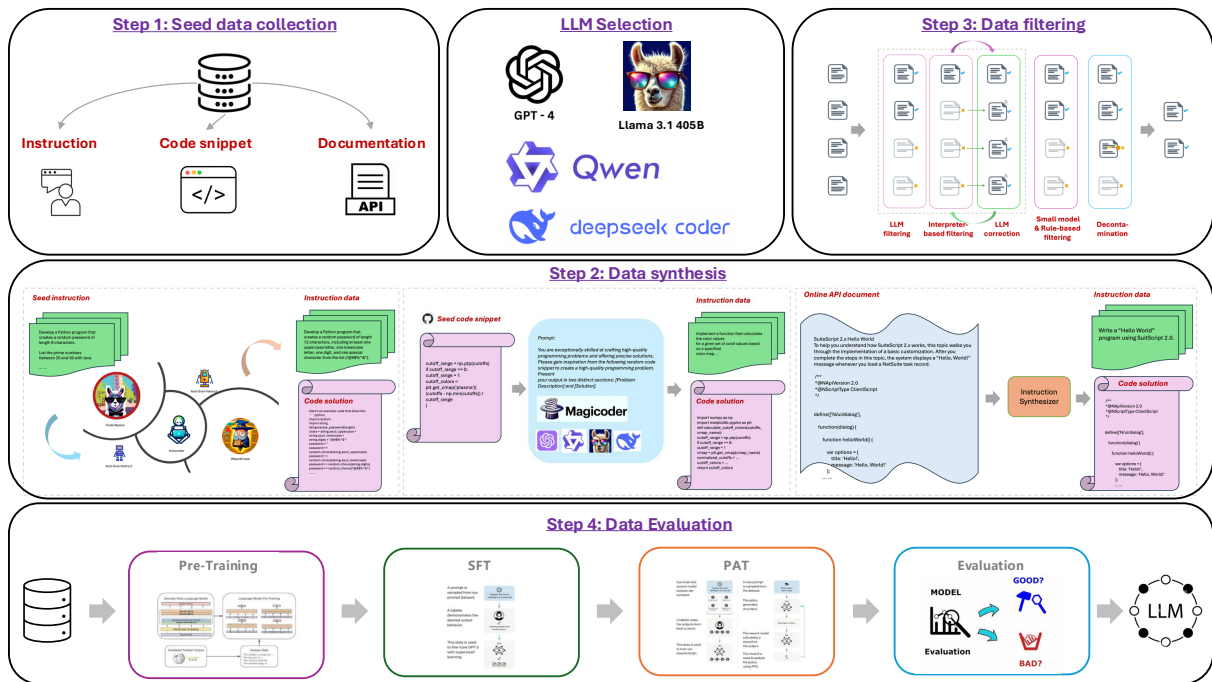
Step 1: Seed data collection

Instruction

Code snippet

Documentation

API

LLM Selection

GPT - 4

Llama 3.1 405B

Qwen

deepseek coder

Step 3: Data filtering

LLM filtering

Interpreter-based filtering

LLM correction

Small model & Rule-based filtering

Deconta-mination

Step 2: Data synthesis

Seed instruction

Develop a Python program that creates a random password of length 8 characters.

List the prime numbers between 20 and 30 with Java.

Code Alpaca

Evol-Instruct

Self-Instruct

Auto Evol-Instruct

WizardCoder

Instruction data

Develop a Python program that creates a random password of length 12 characters, including at least one uppercase letter, one lowercase letter, one digit, and one special character from the list [!@#$%^&*].

Code solution

Seed code snippet

cutoff_range = np.ptp(cutoffs)
if cutoff_range == 0:
cutoff_range = 1
cutoff_colors =
plt.get_cmap('plasma')(
(cutoffs - np.min(cutoffs)) /
cutoff_range
)

Prompt:

You are exceptionally skilled at crafting high-quality programming problems and offering precise solutions. Please gain inspiration from the following random code snippet to create a high-quality programming problem. Present your output in two distinct sections: [Problem Description] and [Solution].

Magicoder

Instruction data

Implement a function that calculates the color values for a given set of cutoff values based on a specified color map...

Code solution

Online API document

SuiteScript 2.x Hello World
To help you understand how SuiteScript 2.x works, this topic walks you through the implementation of a basic customization. After you complete the steps in this topic, the system displays a "Hello, World!" message whenever you load a NetSuite task record.

/**
*@NApiVersion 2.0
*@NScriptType ClientScript
*/

define(['N/ui/dialog'],

function(dialog) {

function helloWorld() {

var options = {
title: 'Hello!',
message: 'Hello, World!'
};

Instruction Synthesizer

Instruction data

Write a "Hello World" program using SuiteScript 2.0.

Code solution

Step 4: Data Evaluation

Pre-Training

SFT

PAT

Evaluation

MODEL

Evaluation

GOOD?

BAD?

LLM